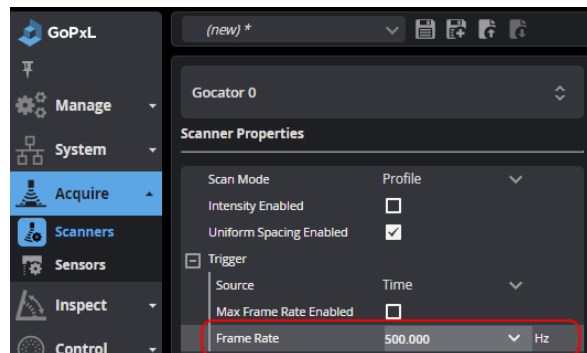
GoPxL

(new) *

Manage

System

Acquire

Scanners

Sensors

Inspect

Control

Gocator 0

Scanner Properties

Scan Mode | Profile

Intensity Enabled

Uniform Spacing Enabled

Trigger

Source | Time

Max Frame Rate Enabled

Frame Rate | 500.000 | Hz